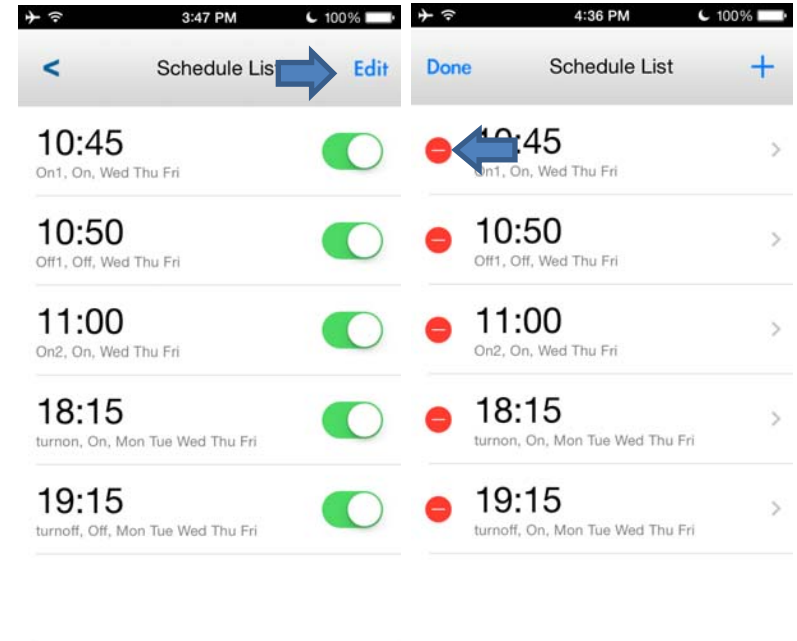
3:47 PM 100%

<

Schedule Lis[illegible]

Edit

10:45
On1, On, Wed Thu Fri

10:50
Off1, Off, Wed Thu Fri

11:00
On2, On, Wed Thu Fri

18:15
turnon, On, Mon Tue Wed Thu Fri

19:15
turnoff, Off, Mon Tue Wed Thu Fri

4:36 PM 100%

Done

Schedule List

+

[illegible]:45
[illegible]n1, On, Wed Thu Fri

10:50
Off1, Off, Wed Thu Fri

11:00
On2, On, Wed Thu Fri

18:15
turnon, On, Mon Tue Wed Thu Fri

19:15
turnoff, On, Mon Tue Wed Thu Fri